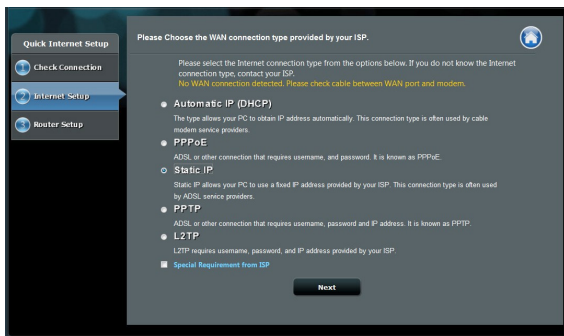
Quick Internet Setup

1 Check Connection

2 Internet Setup

3 Router Setup

Please Choose the WAN connection type provided by your ISP.

Please select the Internet connection type from the options below. If you do not know the Internet connection type, contact your ISP.
No WAN connection detected. Please check cable between WAN port and modem.

Automatic IP (DHCP)
The type allows your PC to obtain IP address automatically. This connection type is often used by cable modem service providers.

PPPoE
ADSL or other connection that requires username, and password. It is known as PPPoE.

Static IP
Static IP allows your PC to use a fixed IP address provided by your ISP. This connection type is often used by ADSL service providers.

PPTP
ADSL or other connection that requires username, password and IP address. It is known as PPTP.

L2TP
L2TP requires username, password, and IP address provided by your ISP.

Special Requirement from ISP

Next